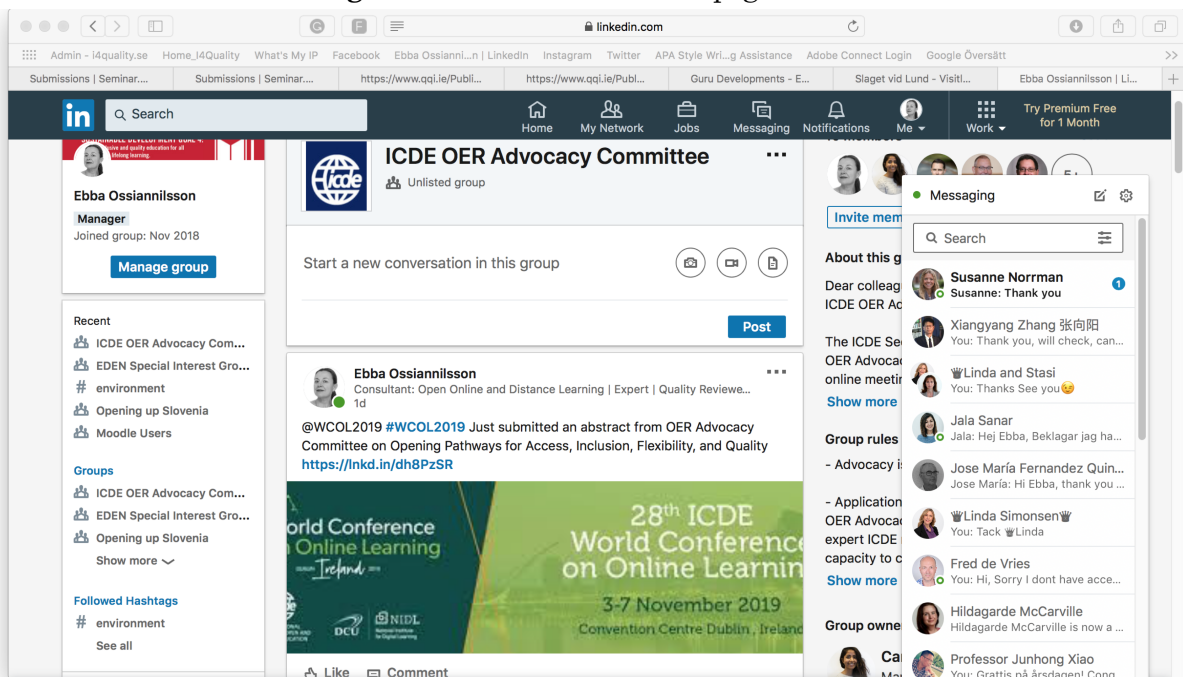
linkedin.com

Admin - i4quality.se Home_I4Quality What's My IP Facebook Ebba Ossianni...n | LinkedIn Instagram Twitter APA Style Wri...g Assistance Adobe Connect Login Google Översätt

Submissions | Seminar.... Submissions | Seminar.... https://www.qqi.ie/Publi... https://www.qqi.ie/Publ... Guru Developments - E... Slaget vid Lund - Visitl... Ebba Ossiannilsson | Li...

in Search Home My Network Jobs Messaging Notifications Me Work Try Premium Free for 1 Month

Ebba Ossiannilsson
Manager
Joined group: Nov 2018
Manage group

Recent
ICDE OER Advocacy Com...
EDEN Special Interest Gro...
# environment
Opening up Slovenia
Moodle Users

Groups
ICDE OER Advocacy Com...
EDEN Special Interest Gro...
Opening up Slovenia
Show more

Followed Hashtags
# environment
See all

ICDE OER Advocacy Committee
Unlisted group

Start a new conversation in this group

Post

Ebba Ossiannilsson
Consultant: Open Online and Distance Learning | Expert | Quality Reviewe...
1d
@WCOL2019 #WCOL2019 Just submitted an abstract from OER Advocacy Committee on Opening Pathways for Access, Inclusion, Flexibility, and Quality https://lnkd.in/dh8PzSR

orld Conference
Online Learning
Ireland
28th ICDE
World Conference
on Online Learnin
3-7 November 2019
Convention Centre Dublin, Ireland
DCU NIDL

Like Comment

Invite mem
About this g
Dear colleag
ICDE OER Ac
The ICDE Se
OER Advocac
online meetin
Show more
Group rules
- Advocacy i
- Application
OER Advocac
expert ICDE
capacity to c
Show more
Group owne
Ca

Messaging
Search
Susanne Norrman
Susanne: Thank you
Xiangyang Zhang 张向阳
You: Thank you, will check, can...
♛Linda and Stasi
You: Thanks See you😉
Jala Sanar
Jala: Hej Ebba, Beklagar jag ha...
Jose María Fernandez Quin...
Jose María: Hi Ebba, thank you ...
♛Linda Simonsen♛
You: Tack ♛Linda
Fred de Vries
You: Hi, Sorry I dont have acce...
Hildagarde McCarville
Hildagarde McCarville is now a ...
Professor Junhong Xiao
You: Grattis på årsdagen! Cong...